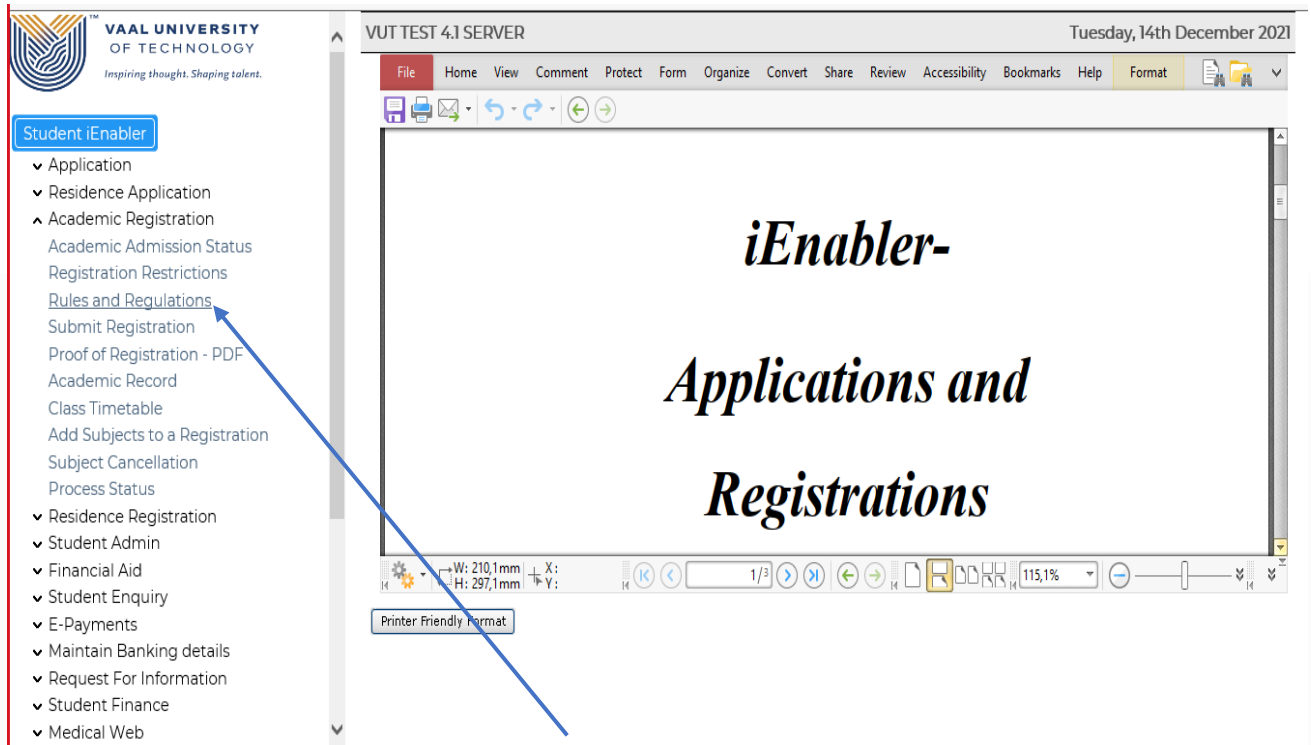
VAAL UNIVERSITY OF TECHNOLOGY
Inspiring thought. Shaping talent.

Student iEnabler
Application
Residence Application
Academic Registration
Academic Admission Status
Registration Restrictions
Rules and Regulations
Submit Registration
Proof of Registration - PDF
Academic Record
Class Timetable
Add Subjects to a Registration
Subject Cancellation
Process Status
Residence Registration
Student Admin
Financial Aid
Student Enquiry
E-Payments
Maintain Banking details
Request For Information
Student Finance
Medical Web

VUT TEST 4.1 SERVER
Tuesday, 14th December 2021

File Home View Comment Protect Form Organize Convert Share Review Accessibility Bookmarks Help Format

iEnabler-

Applications and

Registrations

W: 210,1mm
H: 297,1mm
X:
Y:
1/3
115,1%

Printer Friendly Format